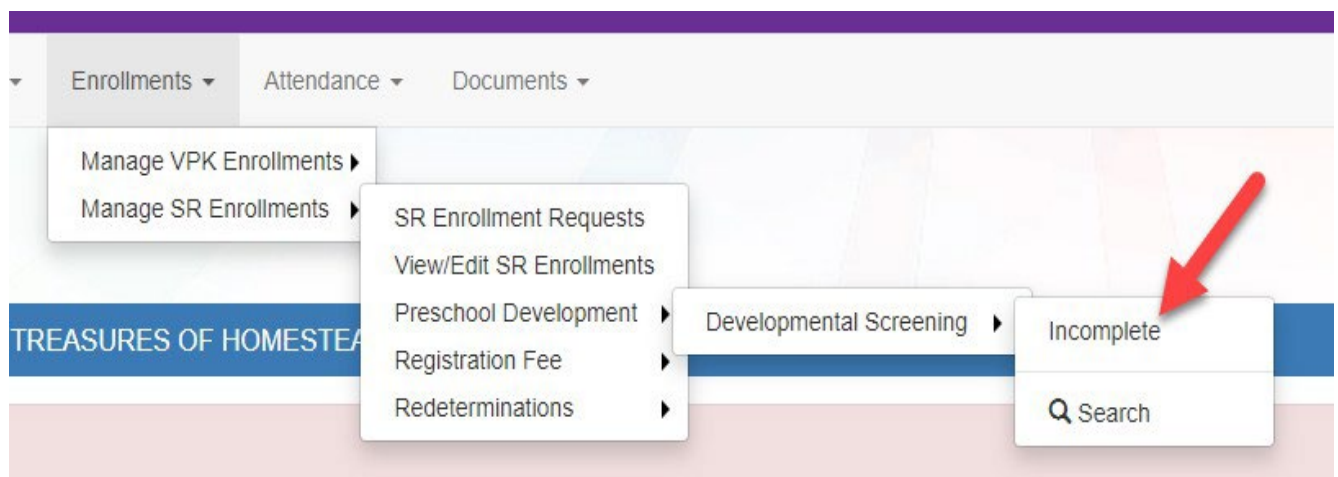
Enrollments ▾ Attendance ▾ Documents ▾

Manage VPK Enrollments ▸
Manage SR Enrollments ▸

SR Enrollment Requests
View/Edit SR Enrollments
Preschool Development ▸
Registration Fee ▸
Redeterminations ▸

Developmental Screening ▸

Incomplete
Search

TREASURES OF HOMESTEA